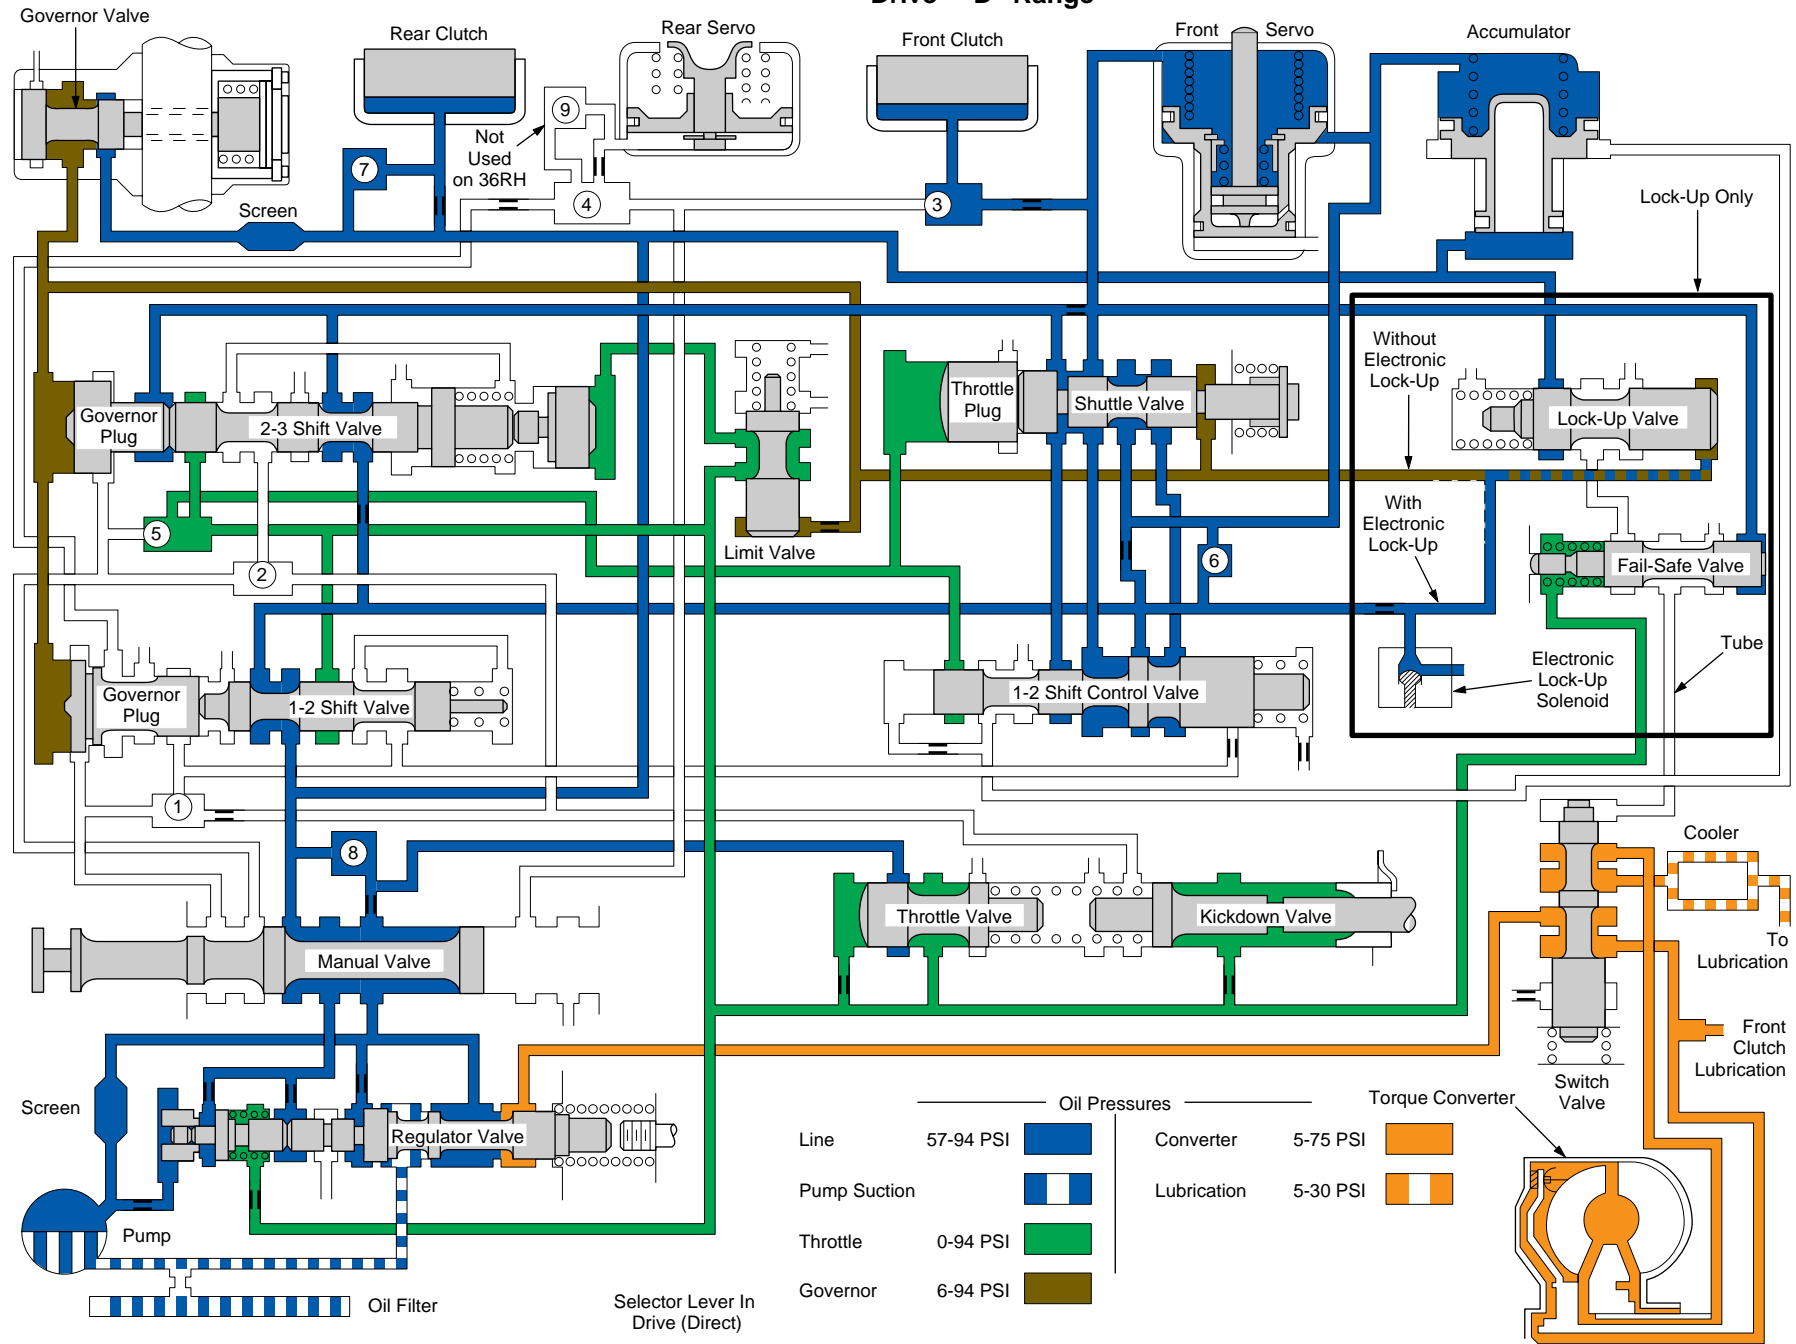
Drive — D — Range

Governor Valve
Rear Clutch
Rear Servo
Front Clutch
Front Servo
Accumulator
Not Used on 36RH
9
7
4
3
Screen
Lock-Up Only
Governor Plug
2-3 Shift Valve
Throttle Plug
Shuttle Valve
Without Electronic Lock-Up
Lock-Up Valve
5
Limit Valve
With Electronic Lock-Up
2
6
Fail-Safe Valve
Tube
Electronic Lock-Up Solenoid
Governor Plug
1-2 Shift Valve
1-2 Shift Control Valve
1
8
Cooler
Throttle Valve
Kickdown Valve
To Lubrication
Manual Valve
Front Clutch Lubrication
Screen
Switch Valve
Regulator Valve
Oil Pressures
Torque Converter
Pump
Oil Filter
Selector Lever In Drive (Direct)

| Line | 57-94 PSI | Converter | 5-75 PSI |
|---|---|---|---|
| Pump Suction | | Lubrication | 5-30 PSI |
| Throttle | 0-94 PSI | | |
| Governor | 6-94 PSI | | |